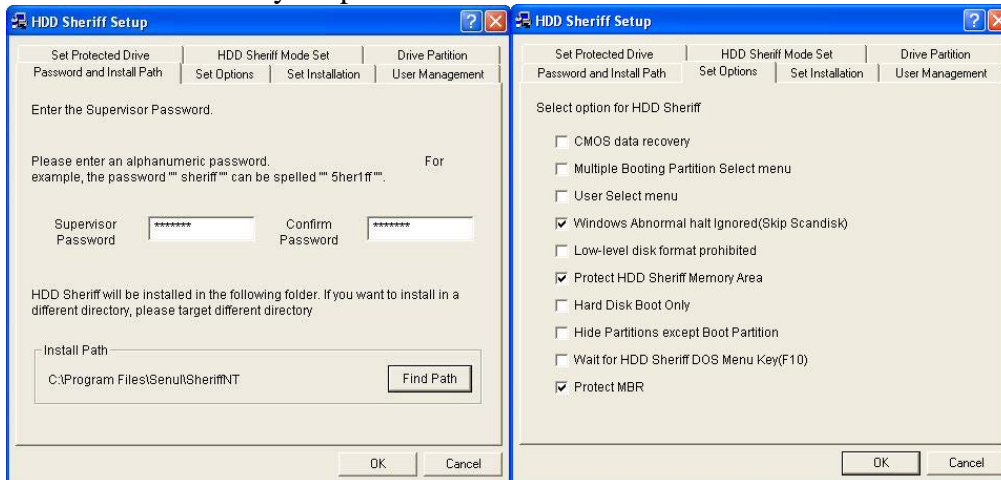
HDD Sheriff Setup

Set Protected Drive | HDD Sheriff Mode Set | Drive Partition
Password and Install Path | Set Options | Set Installation | User Management

Enter the Supervisor Password.

Please enter an alphanumeric password. For example, the password "" sheriff "" can be spelled "" 5her1ff "".

Supervisor Password ******* Confirm Password *******

HDD Sheriff will be installed in the following folder. If you want to install in a different directory, please target different directory

Install Path
C:\Program Files\Senul\SheriffNT
Find Path

OK Cancel

HDD Sheriff Setup

Set Protected Drive | HDD Sheriff Mode Set | Drive Partition
Password and Install Path | Set Options | Set Installation | User Management

Select option for HDD Sheriff

CMOS data recovery
Multiple Booting Partition Select menu
User Select menu
Windows Abnormal halt Ignored(Skip Scandisk)
Low-level disk format prohibited
Protect HDD Sheriff Memory Area
Hard Disk Boot Only
Hide Partitions except Boot Partition
Wait for HDD Sheriff DOS Menu Key(F10)
Protect MBR

OK Cancel